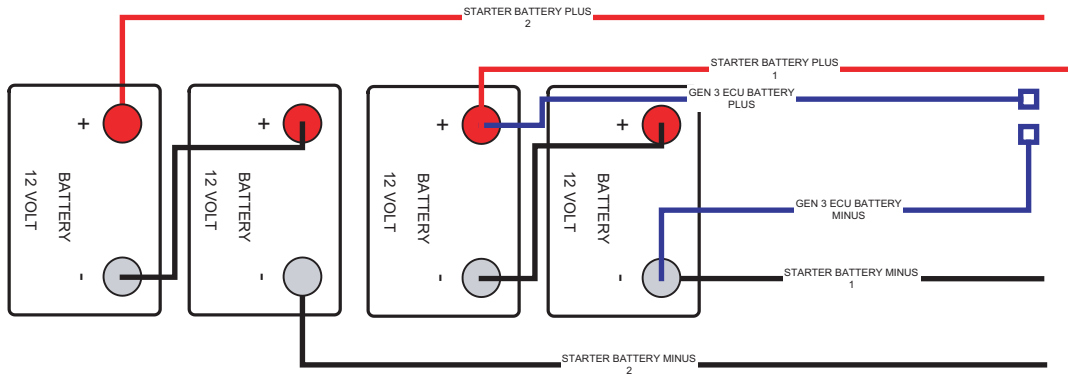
STARTER BATTERY PLUS
2

STARTER BATTERY PLUS
1

GEN 3 ECU BATTERY
PLUS

+
12 VOLT
BATTERY
-

+
12 VOLT
BATTERY
-

+
12 VOLT
BATTERY
-

+
12 VOLT
BATTERY
-

GEN 3 ECU BATTERY
MINUS

STARTER BATTERY MINUS
1

STARTER BATTERY MINUS
2